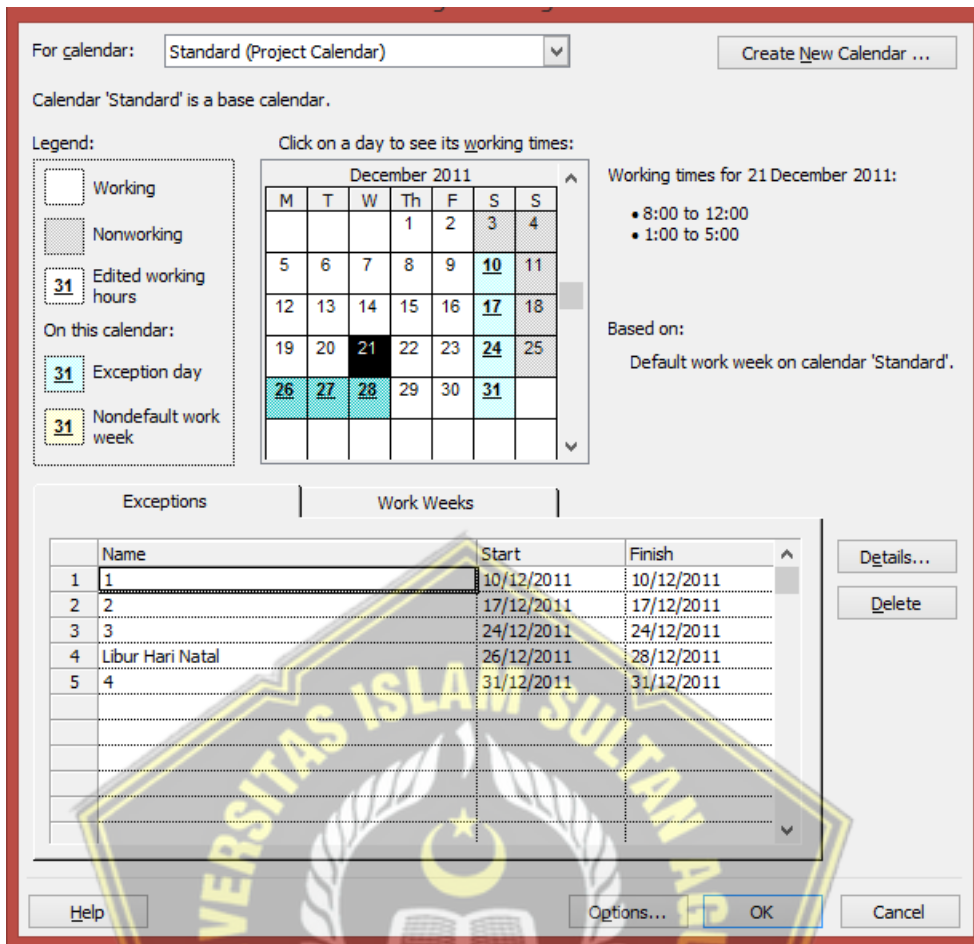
For calendar: Standard (Project Calendar)

Create New Calendar ...

Calendar 'Standard' is a base calendar.

Legend:

Working

Nonworking

31 Edited working hours

On this calendar:

31 Exception day

31 Nondefault work week

Click on a day to see its working times:

| December 2011 | | | | | | |
|---|---|---|---|---|---|---|
| M | T | W | Th | F | S | S |
| | | | 1 | 2 | 3 | 4 |
| 5 | 6 | 7 | 8 | 9 | 10 | 11 |
| 12 | 13 | 14 | 15 | 16 | 17 | 18 |
| 19 | 20 | 21 | 22 | 23 | 24 | 25 |
| 26 | 27 | 28 | 29 | 30 | 31 | |

Working times for 21 December 2011:

• 8:00 to 12:00
• 1:00 to 5:00

Based on:

Default work week on calendar 'Standard'.

Exceptions | Work Weeks

| | Name | Start | Finish |
|---|---|---|---|
| 1 | 1 | 10/12/2011 | 10/12/2011 |
| 2 | 2 | 17/12/2011 | 17/12/2011 |
| 3 | 3 | 24/12/2011 | 24/12/2011 |
| 4 | Libur Hari Natal | 26/12/2011 | 28/12/2011 |
| 5 | 4 | 31/12/2011 | 31/12/2011 |

Details...

Delete

Help

Options...

OK

Cancel

UNIVERSITAS ISLAM SULTAN AGUNG